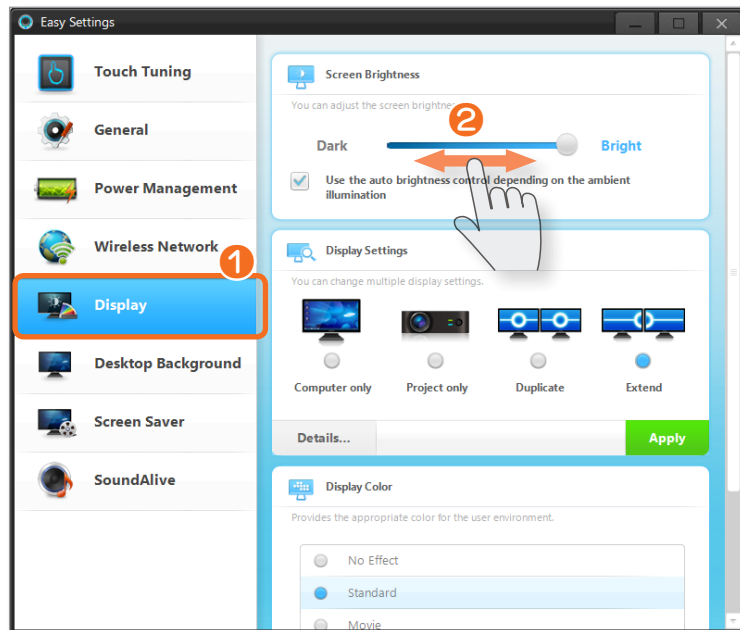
Easy Settings

Touch Tuning

General

Power Management

Wireless Network

1

Display

Desktop Background

Screen Saver

SoundAlive

Screen Brightness

You can adjust the screen brightne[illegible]

2

Dark

Bright

Use the auto brightness control depending on the ambient illumination

Display Settings

You can change multiple display settings.

Computer only

Project only

Duplicate

Extend

Details...

Apply

Display Color

Provides the appropriate color for the user environment.

No Effect

Standard

Movie